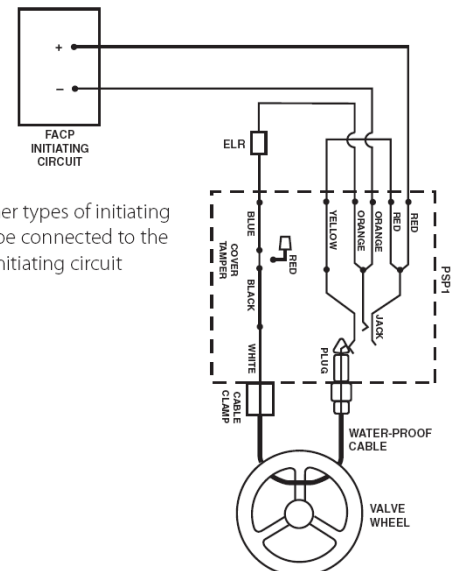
+
–
FACP
INITIATING
CIRCUIT

ELR

er types of initiating
be connected to the
initiating circuit

BLUE
COVER
TAMPER
RED
BLACK
WHITE
YELLOW
ORANGE
ORANGE
RED
RED
PSP1
JACK
PLUG
CABLE
CLAMP
WATER-PROOF
CABLE
VALVE
WHEEL